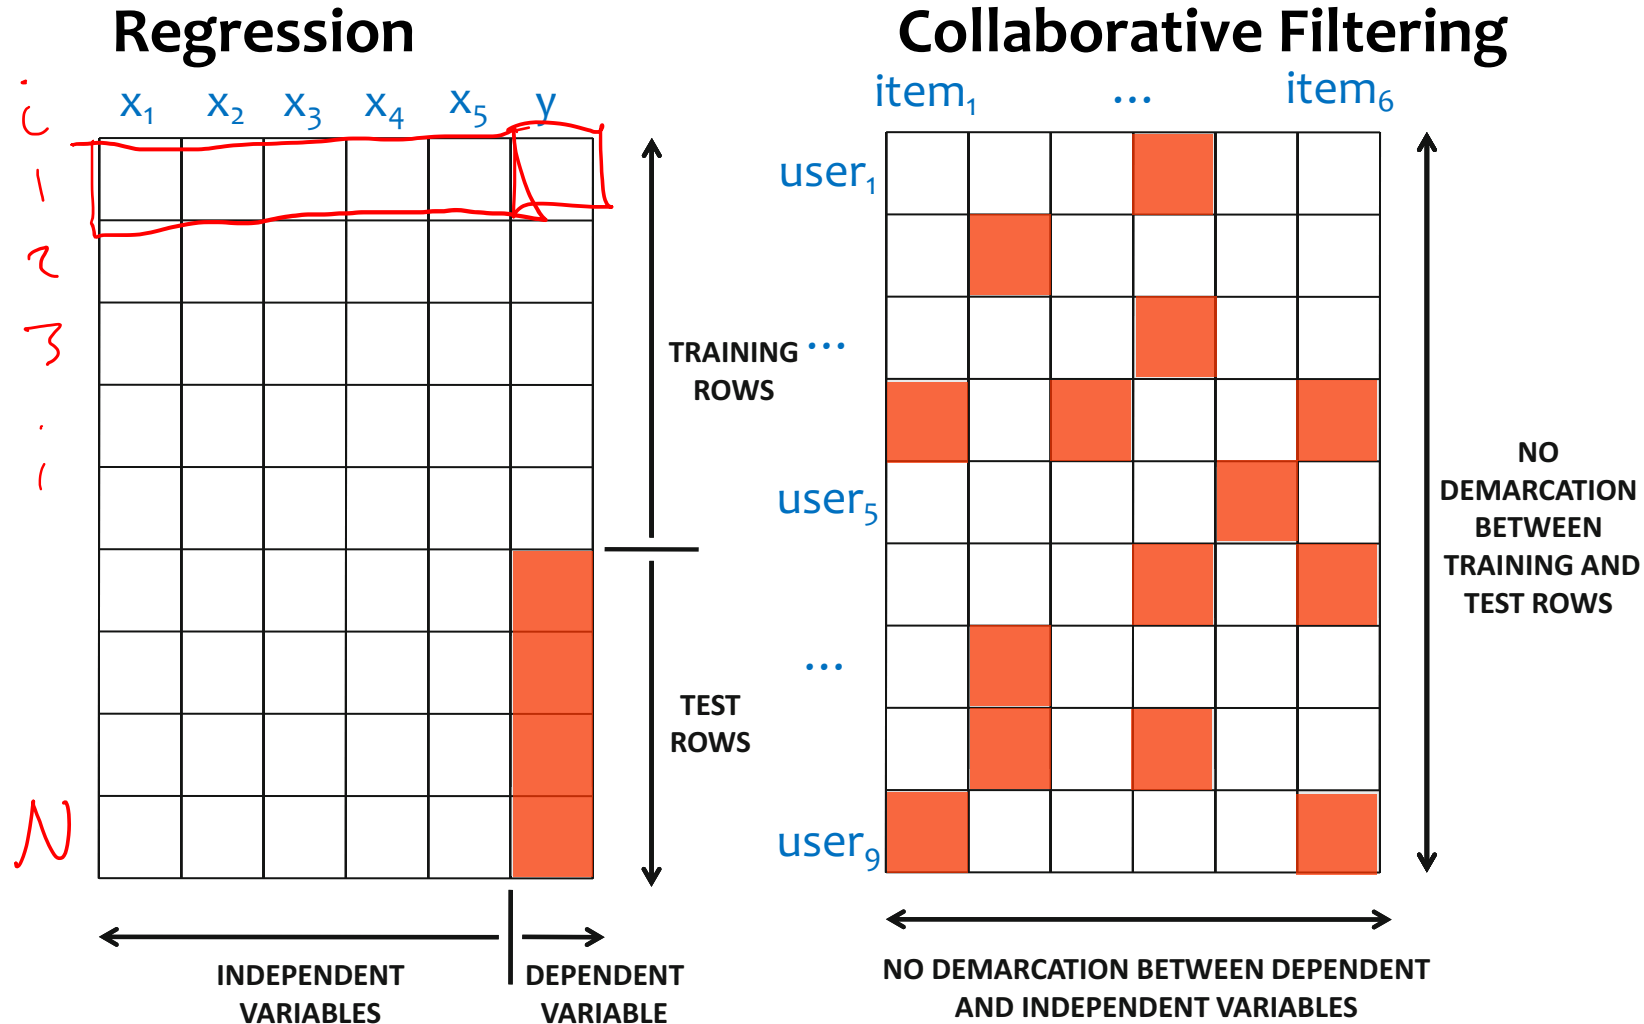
Regression

$x_1$ $x_2$ $x_3$ $x_4$ $x_5$ y

i
1
2
3
.
.
N

TRAINING ROWS

TEST ROWS

INDEPENDENT VARIABLES

DEPENDENT VARIABLE

Collaborative Filtering

$item_1$ … $item_6$

$user_1$
…
$user_5$
…
$user_9$

NO DEMARCATION BETWEEN TRAINING AND TEST ROWS

NO DEMARCATION BETWEEN DEPENDENT AND INDEPENDENT VARIABLES